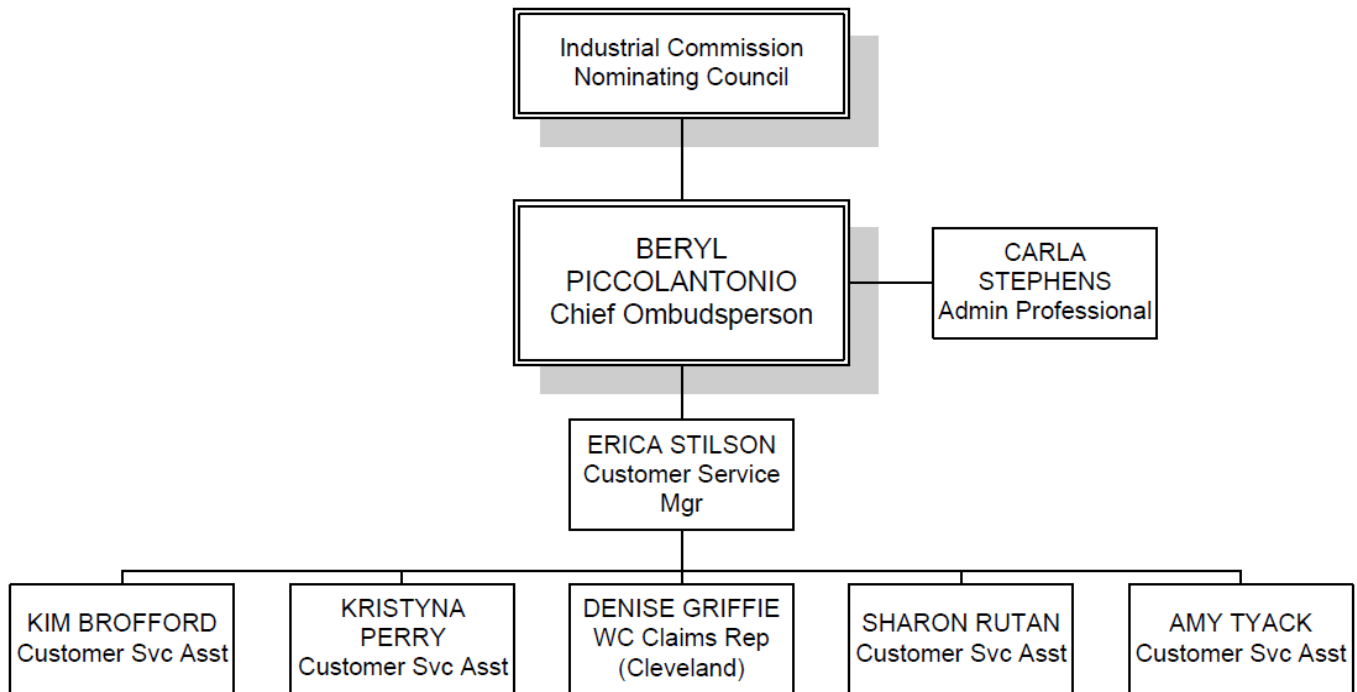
Industrial Commission Nominating Council

BERYL PICCOLANTONIO Chief Ombudsperson

CARLA STEPHENS Admin Professional

ERICA STILSON Customer Service Mgr

KIM BROFFORD Customer Svc Asst

KRISTYNA PERRY Customer Svc Asst

DENISE GRIFFIE WC Claims Rep (Cleveland)

SHARON RUTAN Customer Svc Asst

AMY TYACK Customer Svc Asst